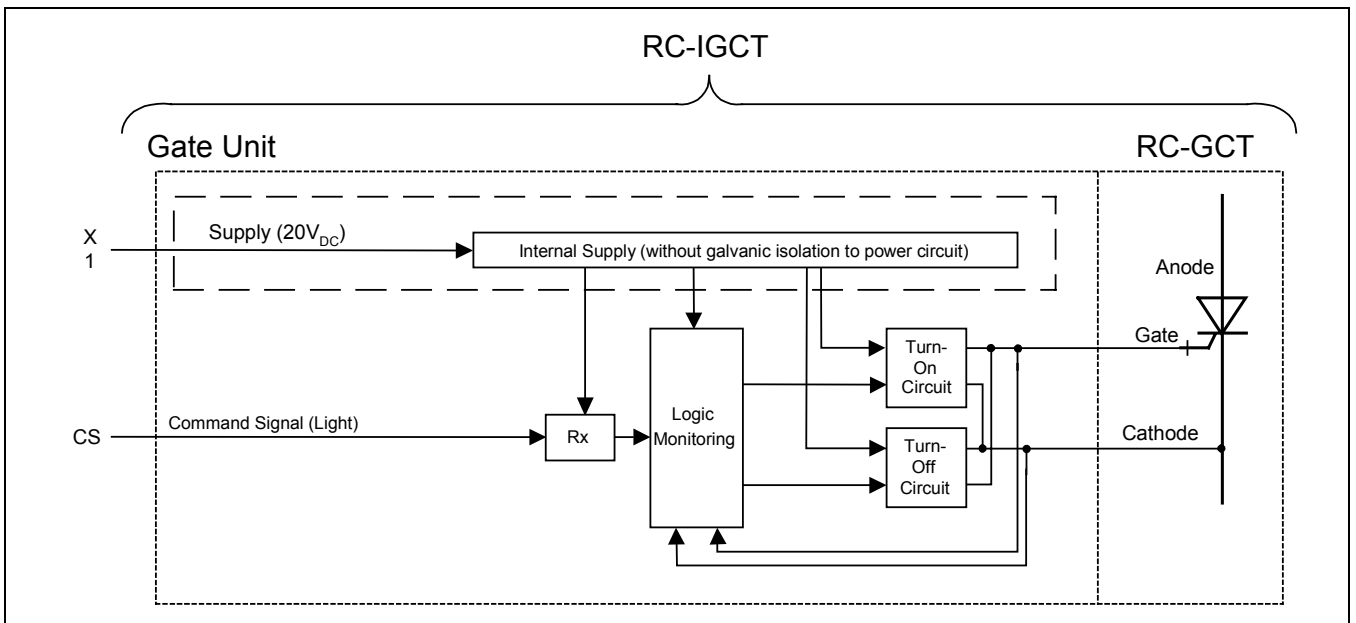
RC-IGCT

Gate Unit

RC-GCT

X
1

Supply ($20V_{DC}$)

Internal Supply (without galvanic isolation to power circuit)

Anode

Gate

Turn-On Circuit

CS

Command Signal (Light)

Rx

Logic Monitoring

Cathode

Turn-Off Circuit